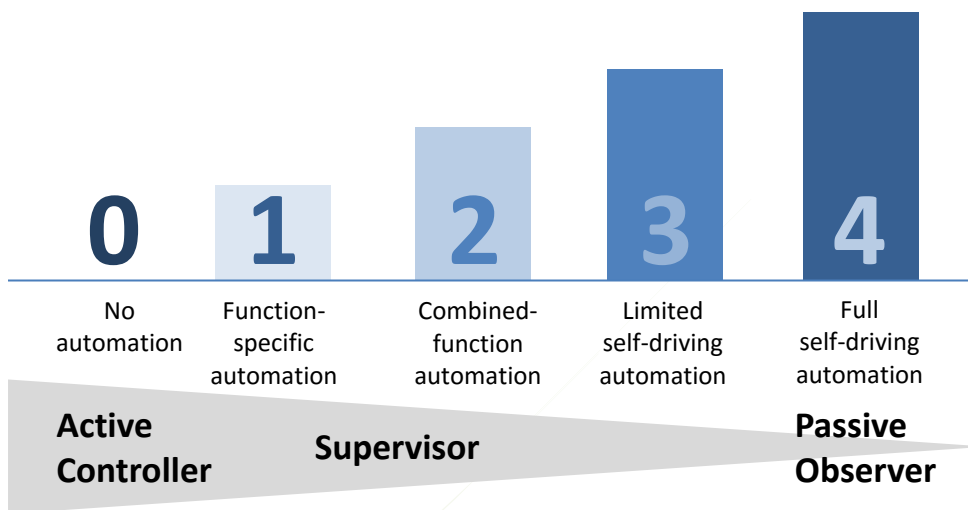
0

No automation

1

Function-specific automation

2

Combined-function automation

3

Limited self-driving automation

4

Full self-driving automation

Active Controller

Supervisor

Passive Observer